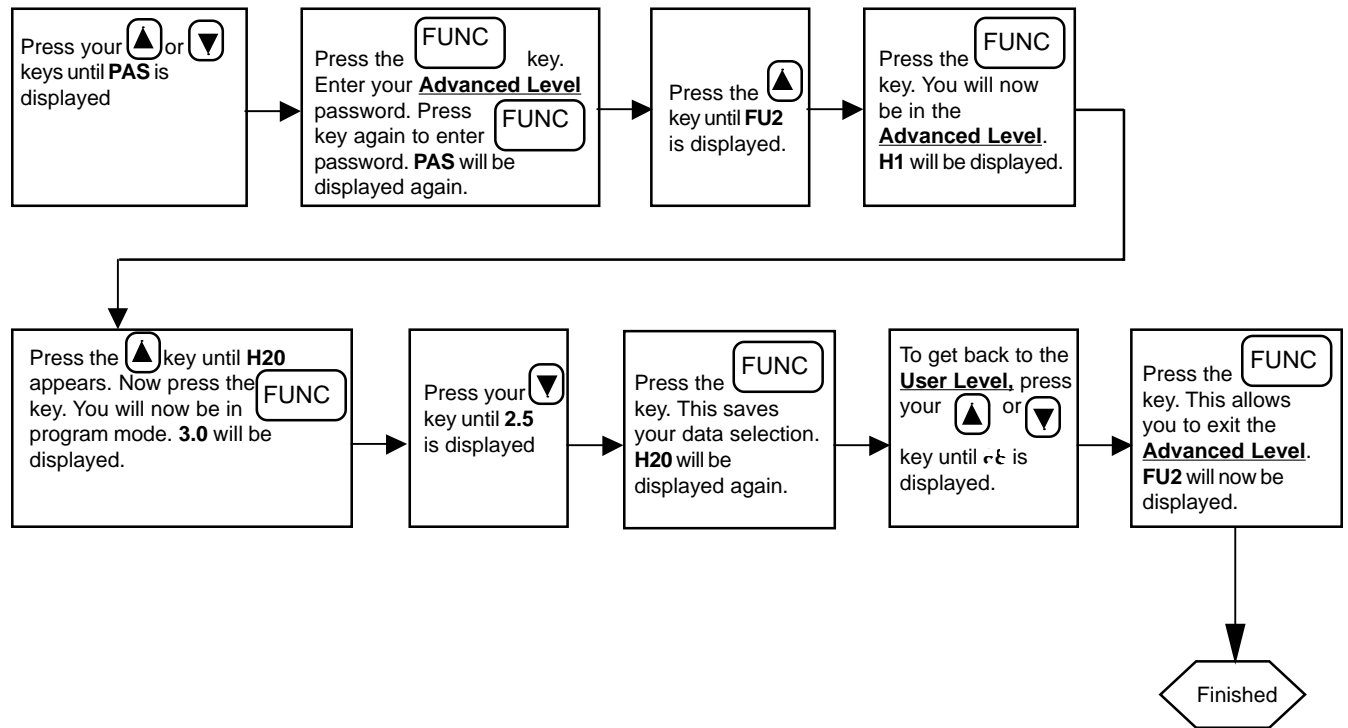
Press your ▲ or ▼ keys until **PAS** is displayed

Press the FUNC key. Enter your **Advanced Level** password. Press FUNC key again to enter password. **PAS** will be displayed again.

Press the ▲ key until **FU2** is displayed.

Press the FUNC key. You will now be in the **Advanced Level**. **H1** will be displayed.

Press the ▲ key until **H20** appears. Now press the FUNC key. You will now be in program mode. **3.0** will be displayed.

Press your ▼ key until **2.5** is displayed

Press the FUNC key. This saves your data selection. **H20** will be displayed again.

To get back to the **User Level,** press your ▲ or ▼ key until rt is displayed.

Press the FUNC key. This allows you to exit the **Advanced Level**. **FU2** will now be displayed.

Finished